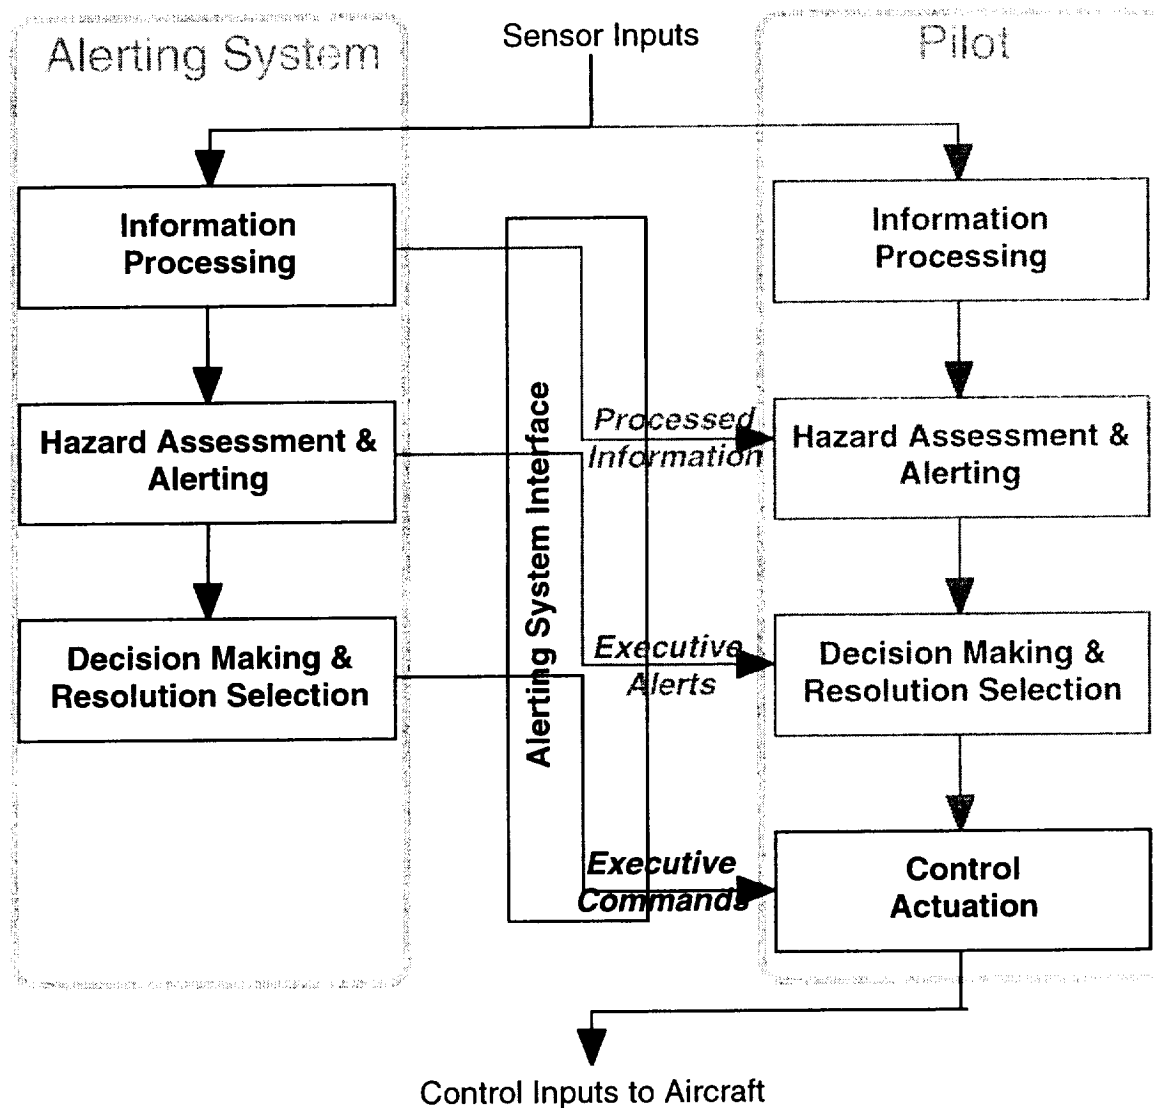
Alerting System

Sensor Inputs

Pilot

Information Processing

Hazard Assessment & Alerting

Decision Making & Resolution Selection

Alerting System Interface

Processed Information

Executive Alerts

Executive Commands

Information Processing

Hazard Assessment & Alerting

Decision Making & Resolution Selection

Control Actuation

Control Inputs to Aircraft